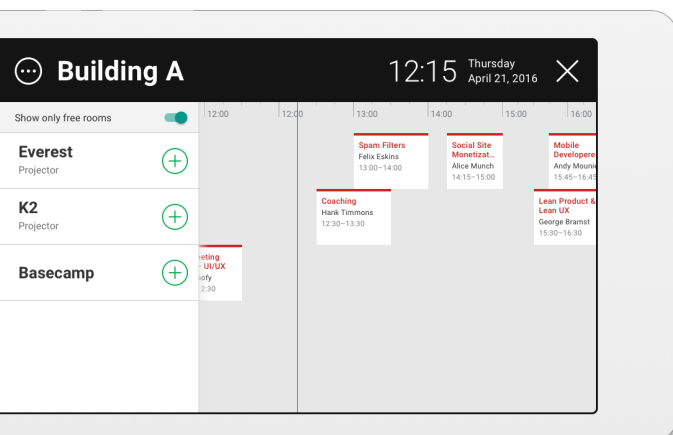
Building A

12:15 Thursday April 21, 2016

Show only free rooms

Everest
Projector

K2
Projector

Basecamp

12:00 12:00 13:00 14:00 15:00 16:00

Spam Filters
Felix Eskins
13:00–14:00

Social Site Monetizat...
Alice Munch
14:15–15:00

Mobile Developere...
Andy Mouni...
15:45–16:45

Coaching
Hank Timmons
12:30–13:30

Lean Product & Lean UX
George Bramst
15:30–16:30

...eting
... UI/UX
...ofy
...2:30